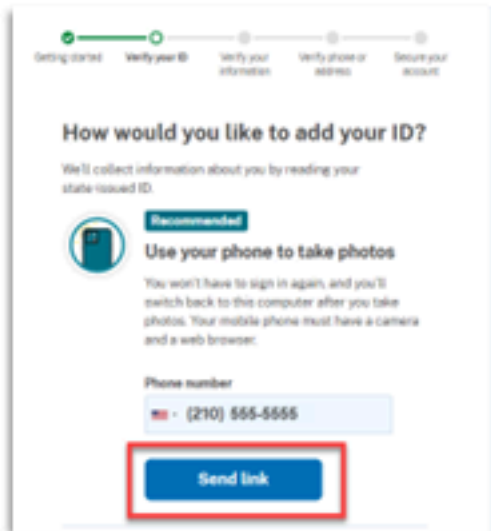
Getting started
Verify your ID
Verify your information
Verify phone or address
Secure your account

How would you like to add your ID?

We'll collect information about you by reading your state-issued ID.

Recommended

Use your phone to take photos

You won't have to sign in again, and you'll switch back to this computer after you take photos. Your mobile phone must have a camera and a web browser.

Phone number

(210) 555-5555

Send link